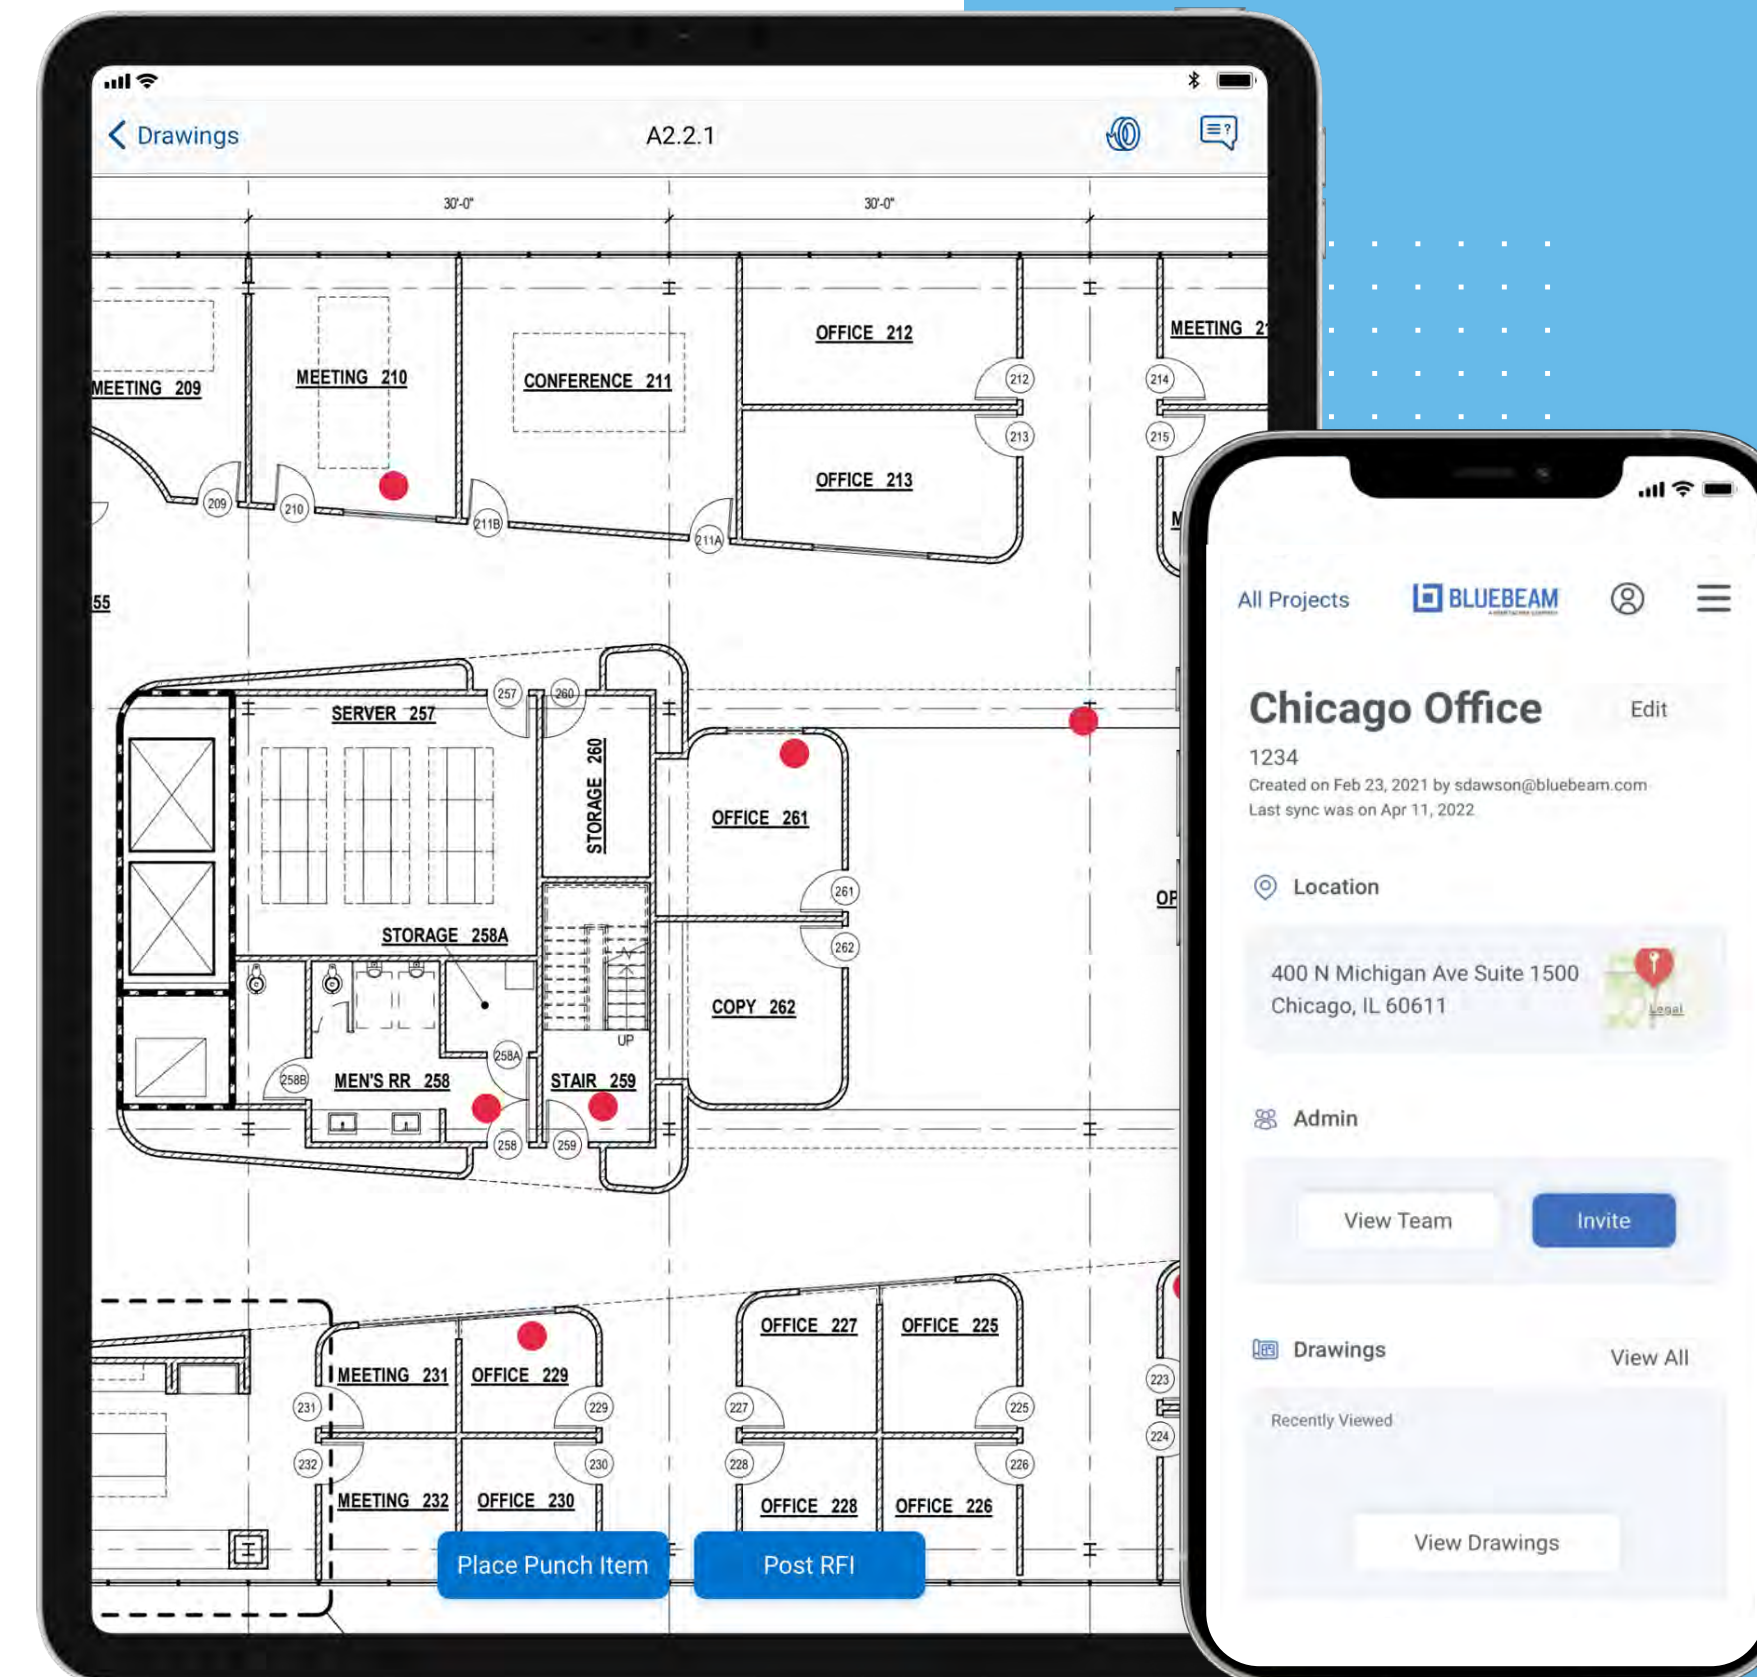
Drawings

A2.2.1

30'-0"

30'-0"

MEETING 209

MEETING 210

CONFERENCE 211

OFFICE 212

OFFICE 213

MEETING 21

212

213

214

215

209

210

211B

211A

55

SERVER 257

257

260

STORAGE 260

OFFICE 261

261

262

STORAGE 258A

COPY 262

258A

258B

MEN'S RR 258

STAIR 259

UP

258

259

OF

MEETING 231

OFFICE 229

OFFICE 227

OFFICE 225

231

229

227

225

223

232

230

228

226

224

MEETING 232

OFFICE 230

OFFICE 228

OFFICE 226

Place Punch Item

Post RFI

All Projects

BLUEBEAM

Chicago Office

Edit

1234

Created on Feb 23, 2021 by sdawson@bluebeam.com

Last sync was on Apr 11, 2022

Location

400 N Michigan Ave Suite 1500
Chicago, IL 60611

Legal

Admin

View Team

Invite

Drawings

View All

Recently Viewed

View Drawings